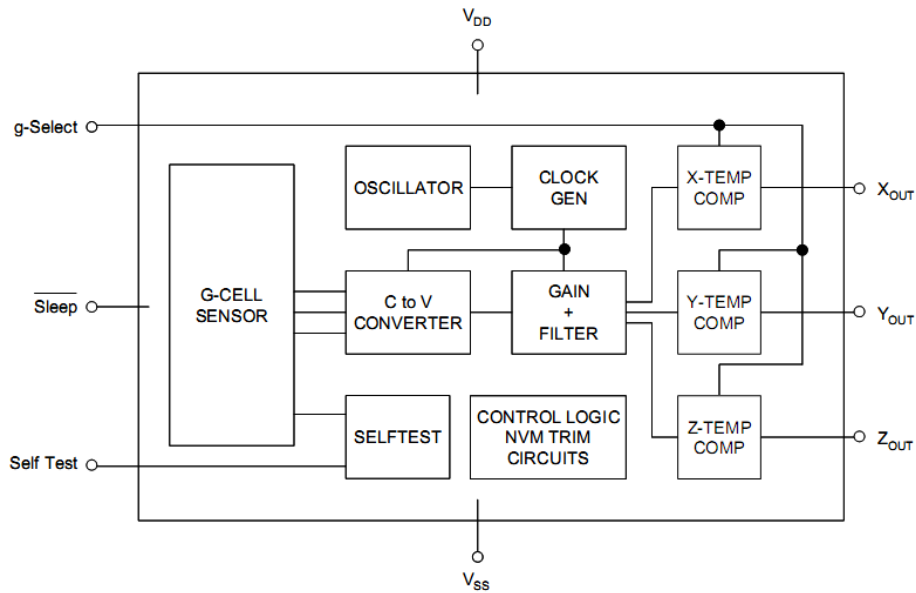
$V_{DD}$

g-Select

OSCILLATOR

CLOCK GEN

X-TEMP COMP

$X_{OUT}$

G-CELL SENSOR

$\overline{\text{Sleep}}$

C to V CONVERTER

GAIN + FILTER

Y-TEMP COMP

$Y_{OUT}$

SELFTEST

CONTROL LOGIC NVM TRIM CIRCUITS

Z-TEMP COMP

$Z_{OUT}$

Self Test

$V_{SS}$